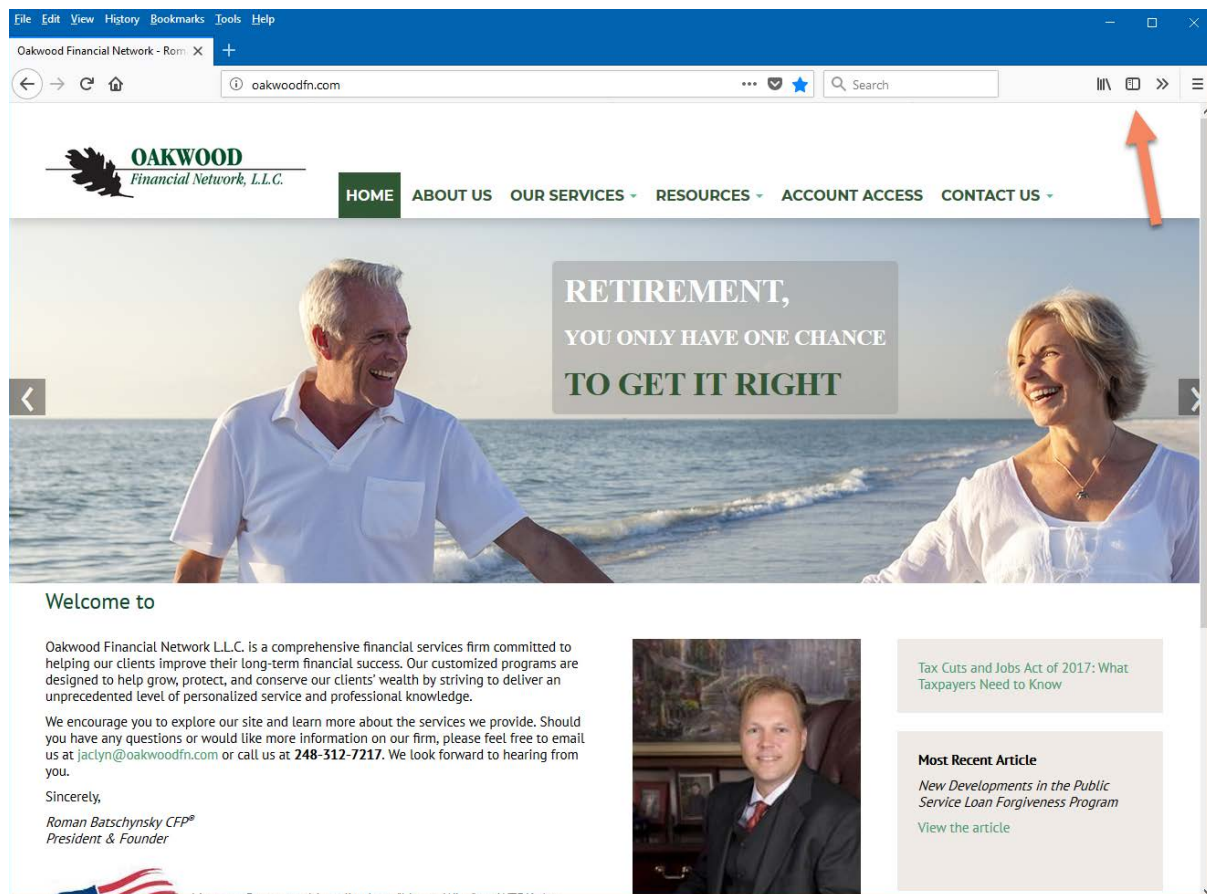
File Edit View History Bookmarks Tools Help

Oakwood Financial Network - Rom ×  +

oakwoodfn.com

Search

OAKWOOD
Financial Network, L.L.C.

HOME  ABOUT US  OUR SERVICES  RESOURCES  ACCOUNT ACCESS  CONTACT US

RETIREMENT,
YOU ONLY HAVE ONE CHANCE
TO GET IT RIGHT

Welcome to

Oakwood Financial Network L.L.C. is a comprehensive financial services firm committed to helping our clients improve their long-term financial success. Our customized programs are designed to help grow, protect, and conserve our clients' wealth by striving to deliver an unprecedented level of personalized service and professional knowledge.

We encourage you to explore our site and learn more about the services we provide. Should you have any questions or would like more information on our firm, please feel free to email us at jaclyn@oakwoodfn.com or call us at 248-312-7217. We look forward to hearing from you.

Sincerely,

Roman Batschynsky CFP®
President & Founder

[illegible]

Tax Cuts and Jobs Act of 2017: What Taxpayers Need to Know

Most Recent Article

New Developments in the Public Service Loan Forgiveness Program

View the article